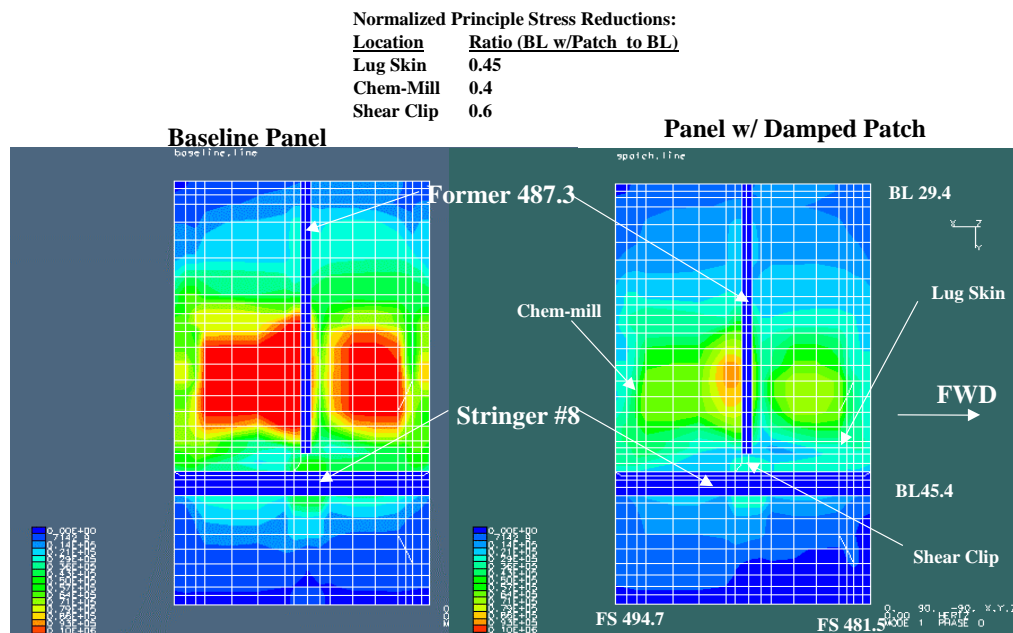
Normalized Principle Stress Reductions:

| Location | Ratio (BL w/Patch to BL) |
|---|---|
| Lug Skin | 0.45 |
| Chem-Mill | 0.4 |
| Shear Clip | 0.6 |

Baseline Panel

baseline.line

Panel w/ Damped Patch

gpatch.line

Former 487.3

BL 29.4

Lug Skin

Chem-mill

FWD

Stringer #8

BL45.4

Shear Clip

FS 494.7

FS 481.5

0.00E+00
7142.9
0.14E+05
0.21E+05
0.29E+05
0.36E+05
0.43E+05
0.50E+05
0.57E+05
0.64E+05
0.71E+05
0.79E+05
0.86E+05
0.93E+05
0.10E+06

0.00E+00
7142.9
0.14E+05
0.21E+05
0.29E+05
0.36E+05
0.43E+05
0.50E+05
0.57E+05
0.64E+05
0.71E+05
0.79E+05
0.86E+05
0.93E+05
0.10E+06

0. 90. -90. X,Y,Z
0.00 HERTZ
MODE 1 PHASE 0